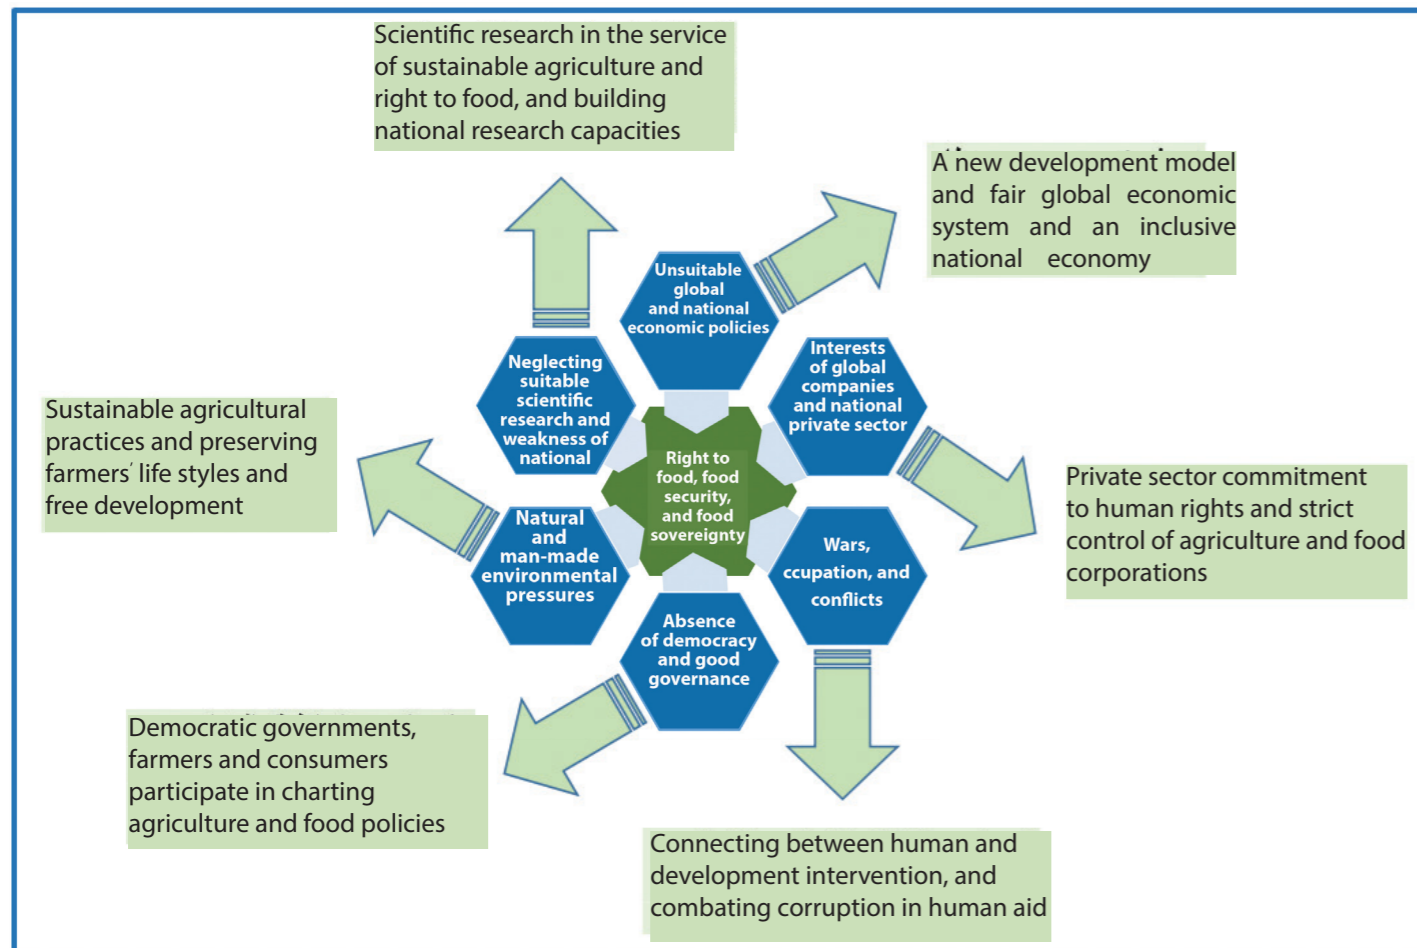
Scientific research in the service of sustainable agriculture and right to food, and building national research capacities

A new development model and fair global economic system and an inclusive national economy

Unsuitable global and national economic policies

Neglecting suitable scientific research and weakness of national

Interests of global companies and national private sector

Right to food, food security, and food sovereignty

Sustainable agricultural practices and preserving farmers' life styles and free development

Natural and man-made environmental pressures

Wars, ccupation, and conflicts

Private sector commitment to human rights and strict control of agriculture and food corporations

Absence of democracy and good governance

Democratic governments, farmers and consumers participate in charting agriculture and food policies

Connecting between human and development intervention, and combating corruption in human aid